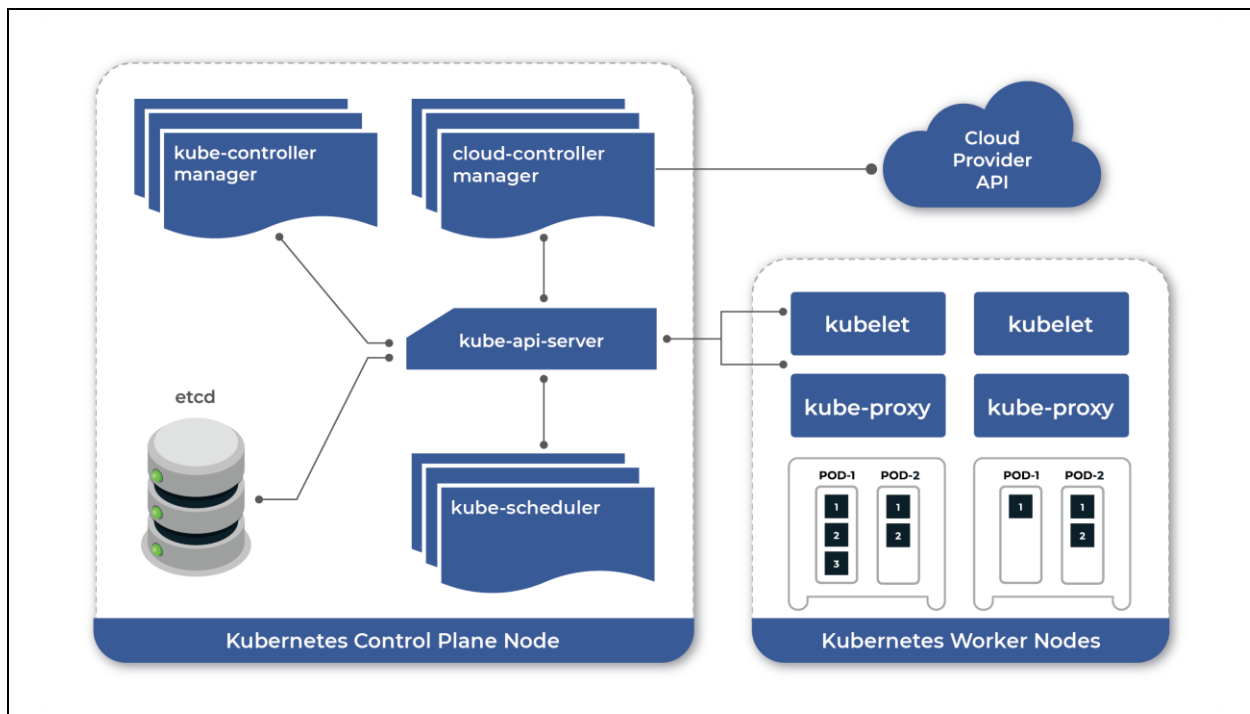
kube-controller manager

cloud-controller manager

Cloud Provider API

kube-api-server

etcd

kube-scheduler

kubelet

kubelet

kube-proxy

kube-proxy

POD-1

POD-2

1

2

3

1

2

POD-1

POD-2

1

1

2

Kubernetes Control Plane Node

Kubernetes Worker Nodes